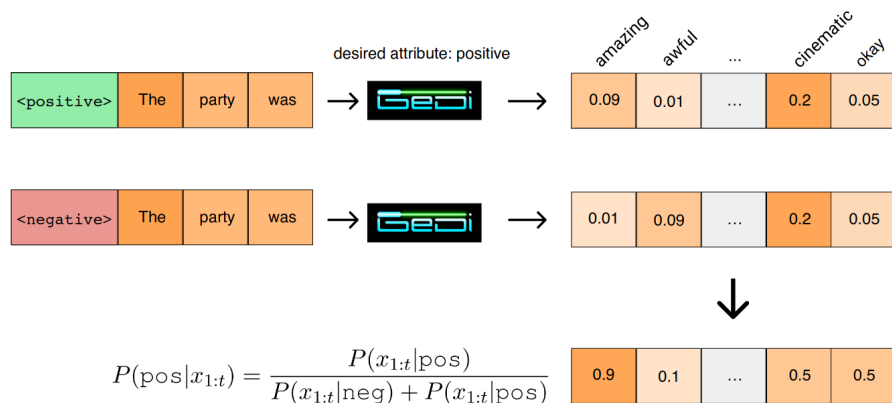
desired attribute: positive

amazing awful ... cinematic okay

| <positive> | The | party | was |

GeDi

| 0.09 | 0.01 | ... | 0.2 | 0.05 |

| <negative> | The | party | was |

GeDi

| 0.01 | 0.09 | ... | 0.2 | 0.05 |

$P(\text{pos}|x_{1:t}) = \frac{P(x_{1:t}|\text{pos})}{P(x_{1:t}|\text{neg}) + P(x_{1:t}|\text{pos})}$

| 0.9 | 0.1 | ... | 0.5 | 0.5 |